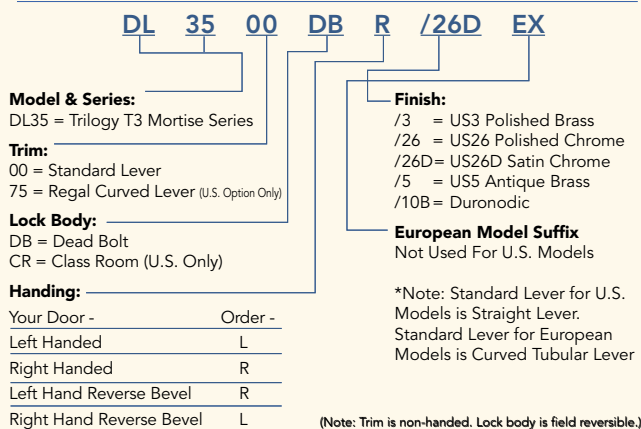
DL 35 00 DB R /26D EX

Model & Series:
DL35 = Trilogy T3 Mortise Series

Trim:
00 = Standard Lever
75 = Regal Curved Lever (U.S. Option Only)

Lock Body:
DB = Dead Bolt
CR = Class Room (U.S. Only)

Handing:

| Your Door - | Order - |
|---|---|
| Left Handed | L |
| Right Handed | R |
| Left Hand Reverse Bevel | R |
| Right Hand Reverse Bevel | L |

Finish:
/3 = US3 Polished Brass
/26 = US26 Polished Chrome
/26D = US26D Satin Chrome
/5 = US5 Antique Brass
/10B = Duronodic

European Model Suffix
Not Used For U.S. Models

*Note: Standard Lever for U.S. Models is Straight Lever. Standard Lever for European Models is Curved Tubular Lever

(Note: Trim is non-handed. Lock body is field reversible.)